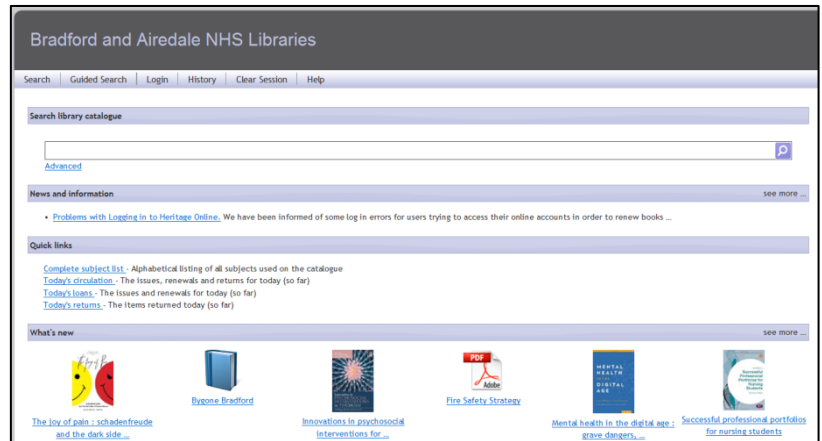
Bradford and Airedale NHS Libraries

Search | Guided Search | Login | History | Clear Session | Help

Search library catalogue

Advanced

News and information

see more ...

• Problems with Logging in to Heritage Online. We have been informed of some log in errors for users trying to access their online accounts in order to renew books ...

Quick links

Complete subject list - Alphabetical listing of all subjects used on the catalogue
Today's circulation - The issues, renewals and returns for today (so far)
Today's loans - The issues and renewals for today (so far)
Today's returns - The items returned today (so far)

What's new

see more ...

PDF
Adobe

MENTAL HEALTH IN THE DIGITAL AGE

The joy of pain : schadenfreude and the dark side ...

Bygone Bradford

Innovations in psychosocial interventions for ...

Fire Safety Strategy

Mental health in the digital age : grave dangers, ...

Successful professional portfolios for nursing students